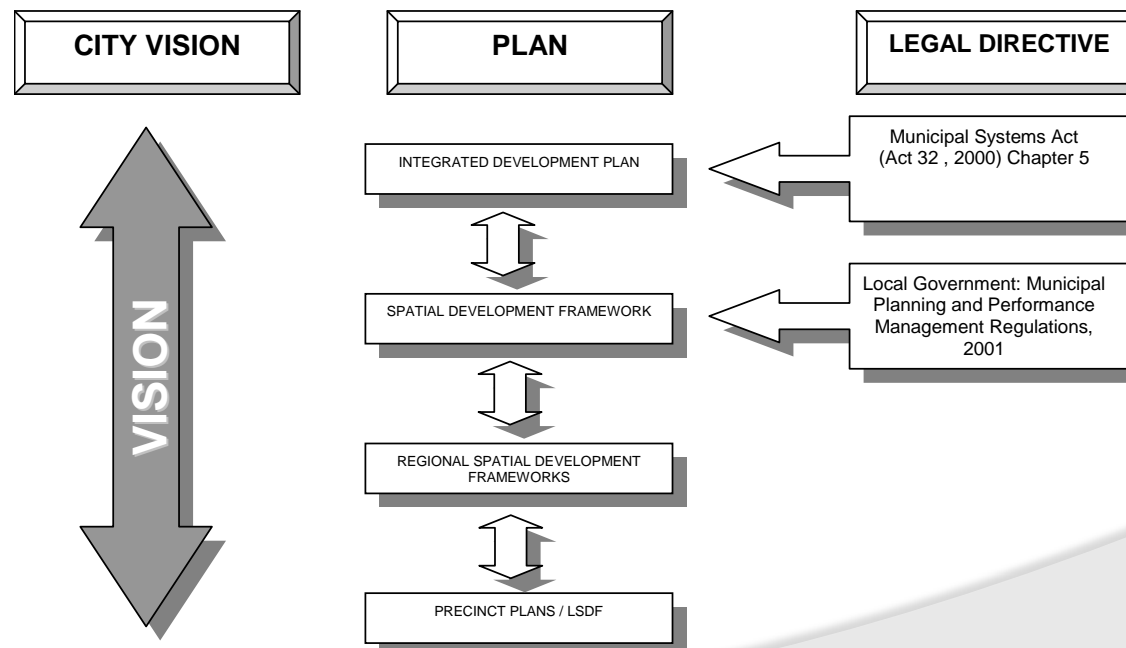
CITY VISION

PLAN

LEGAL DIRECTIVE

VISION

INTEGRATED DEVELOPMENT PLAN

Municipal Systems Act (Act 32 , 2000) Chapter 5

SPATIAL DEVELOPMENT FRAMEWORK

Local Government: Municipal Planning and Performance Management Regulations, 2001

REGIONAL SPATIAL DEVELOPMENT FRAMEWORKS

PRECINCT PLANS / LSDF